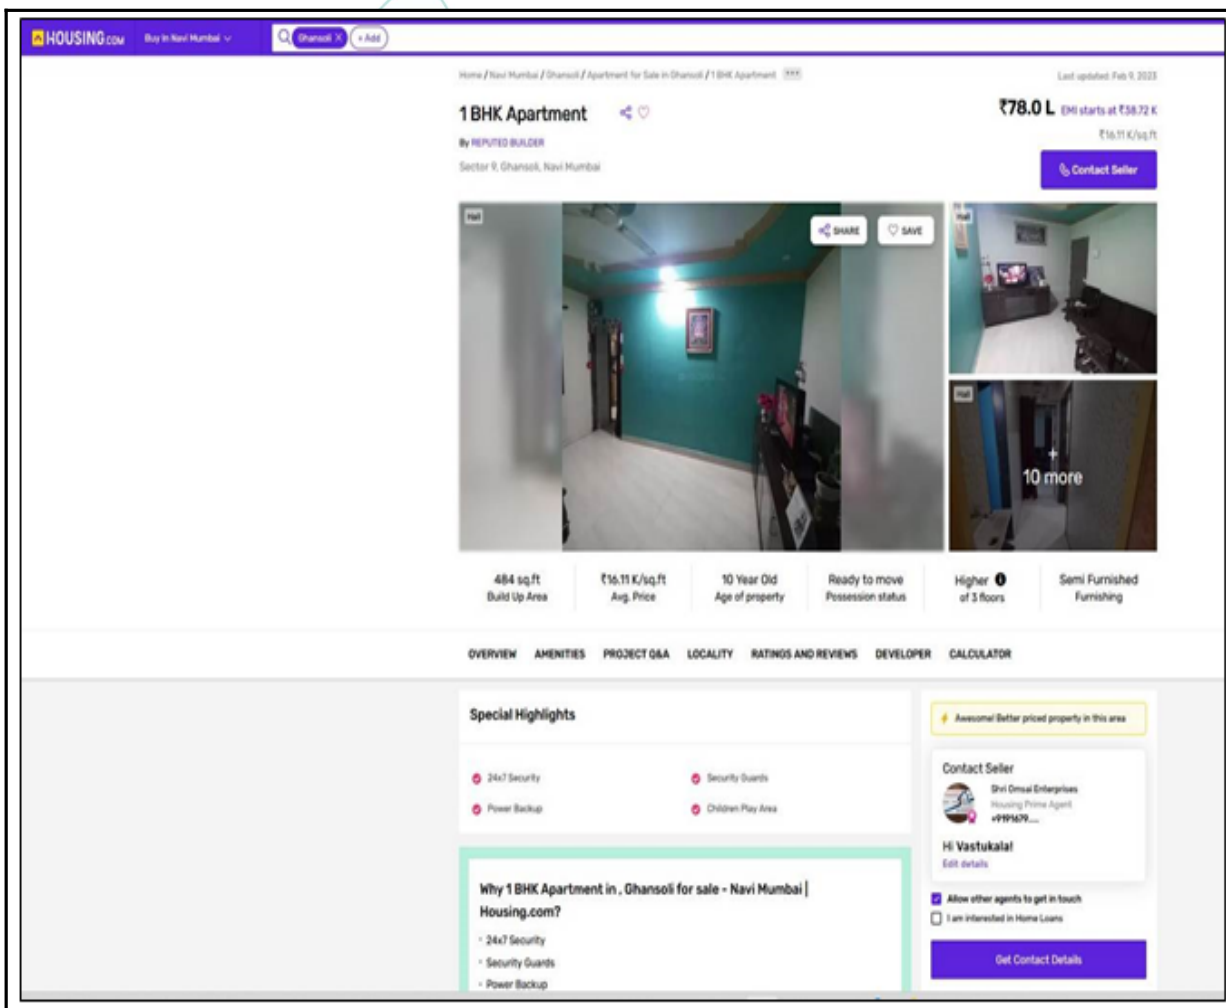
HOUSING.com Buy In Navi Mumbai Ghansoli × + Add

Home / Navi Mumbai / Ghansoli / Apartment for Sale in Ghansoli / 1 BHK Apartment ...

Last updated: Feb 9, 2023

1 BHK Apartment

By REPUTED BUILDER

Sector 9, Ghansoli, Navi Mumbai

₹78.0 L EMI starts at ₹38.72 K

₹16.11 K/sq.ft

Contact Seller

Hall

SHARE SAVE

Hall

Hall

+ 10 more

484 sq.ft Build Up Area

₹16.11 K/sq.ft Avg. Price

10 Year Old Age of property

Ready to move Possession status

Higher of 3 floors

Semi Furnished Furnishing

OVERVIEW AMENITIES PROJECT Q&A LOCALITY RATINGS AND REVIEWS DEVELOPER CALCULATOR

Special Highlights

24x7 Security

Security Guards

Power Backup

Children Play Area

Awesome! Better priced property in this area

Contact Seller

Shri Omsai Enterprises

Housing Prime Agent

+9191679....

Hi Vastukala!

Edit details

Allow other agents to get in touch

I am interested in Home Loans

Get Contact Details

Why 1 BHK Apartment in , Ghansoli for sale - Navi Mumbai | Housing.com?

- 24x7 Security
- Security Guards
- Power Backup